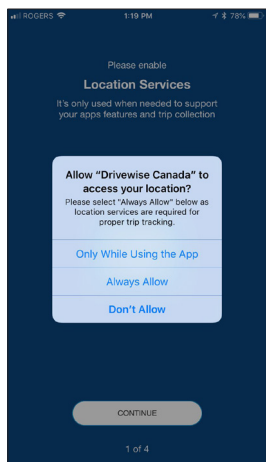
ROGERS 1:19 PM 78%

Please enable

Location Services

It's only used when needed to support your apps features and trip collection

Allow "Drivewise Canada" to access your location?

Please select "Always Allow" below as location services are required for proper trip tracking.

Only While Using the App

Always Allow

Don't Allow

CONTINUE

1 of 4